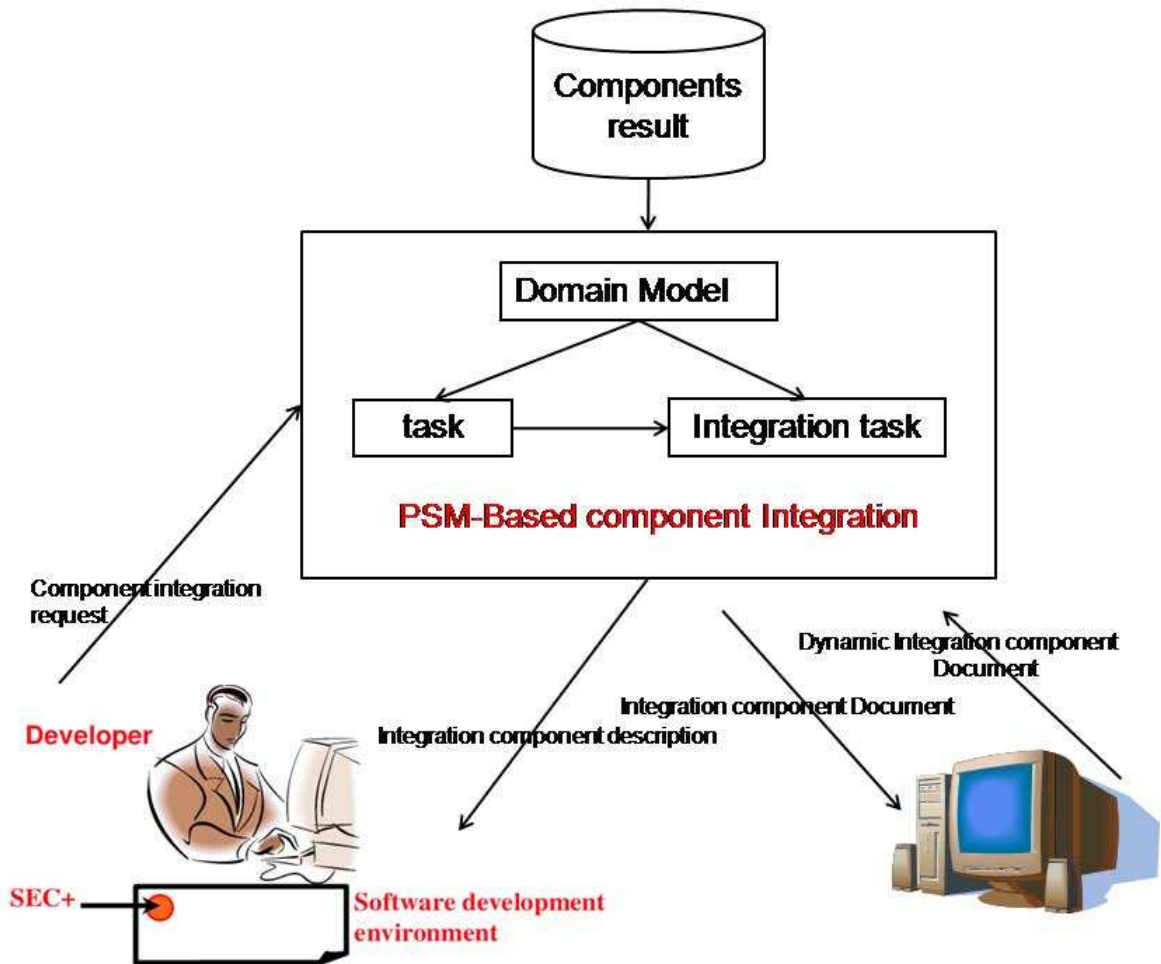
Components result

Domain Model

task

Integration task

PSM-Based component Integration

Component integration request

Dynamic Integration component Document

Integration component Document

Integration component description

Developer

SEC+

Software development environment